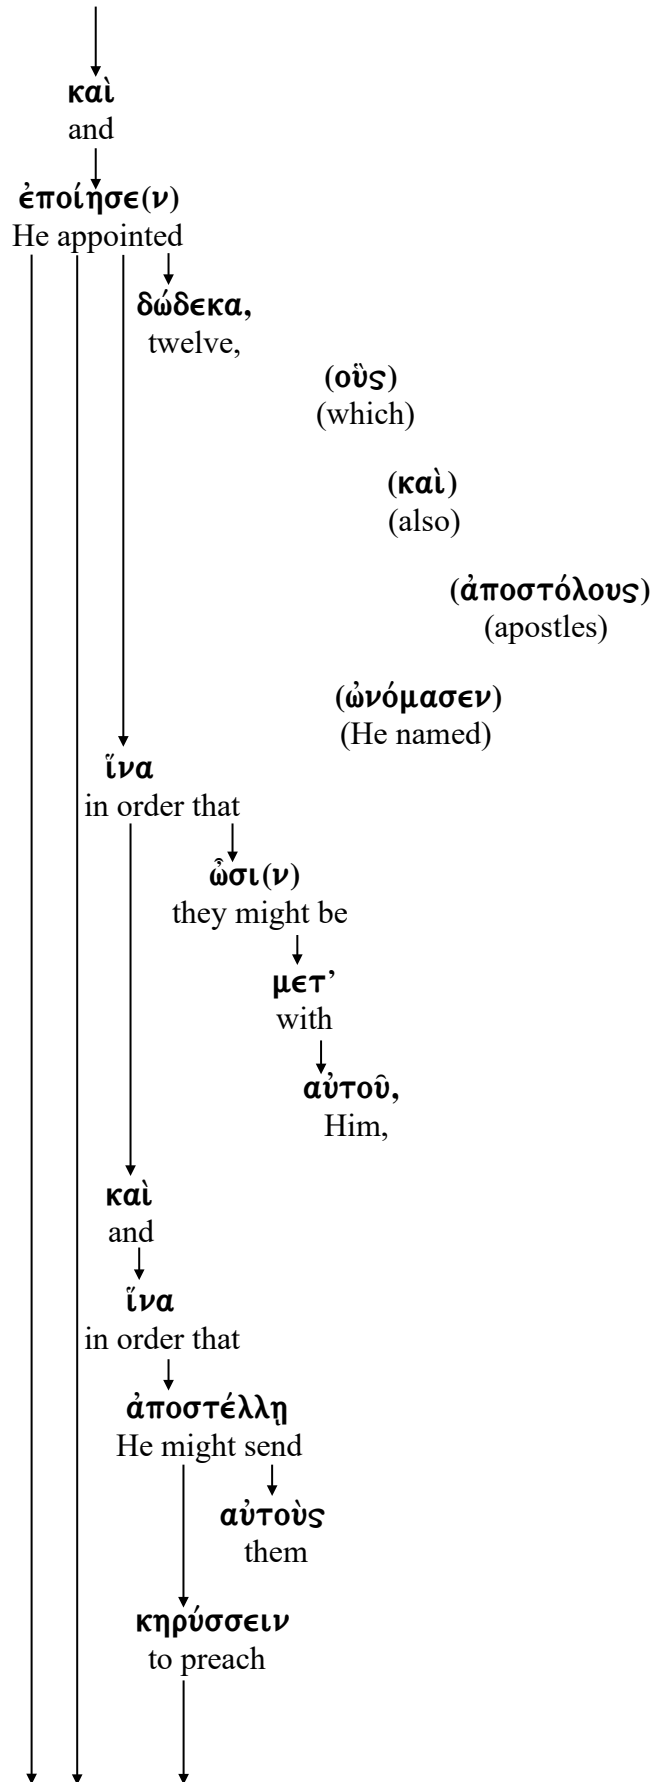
καὶ
and

ἐποίησε(ν)
He appointed

δώδεκα,
twelve,

(οὓς)
(which)

(καὶ)
(also)

(ἀποστόλους)
(apostles)

(ὠνόμασεν)
(He named)

ἵνα
in order that

ὦσι(ν)
they might be

μετ'
with

αὐτοῦ,
Him,

καὶ
and

ἵνα
in order that

ἀποστέλλῃ
He might send

αὐτοὺς
them

κηρύσσειν
to preach